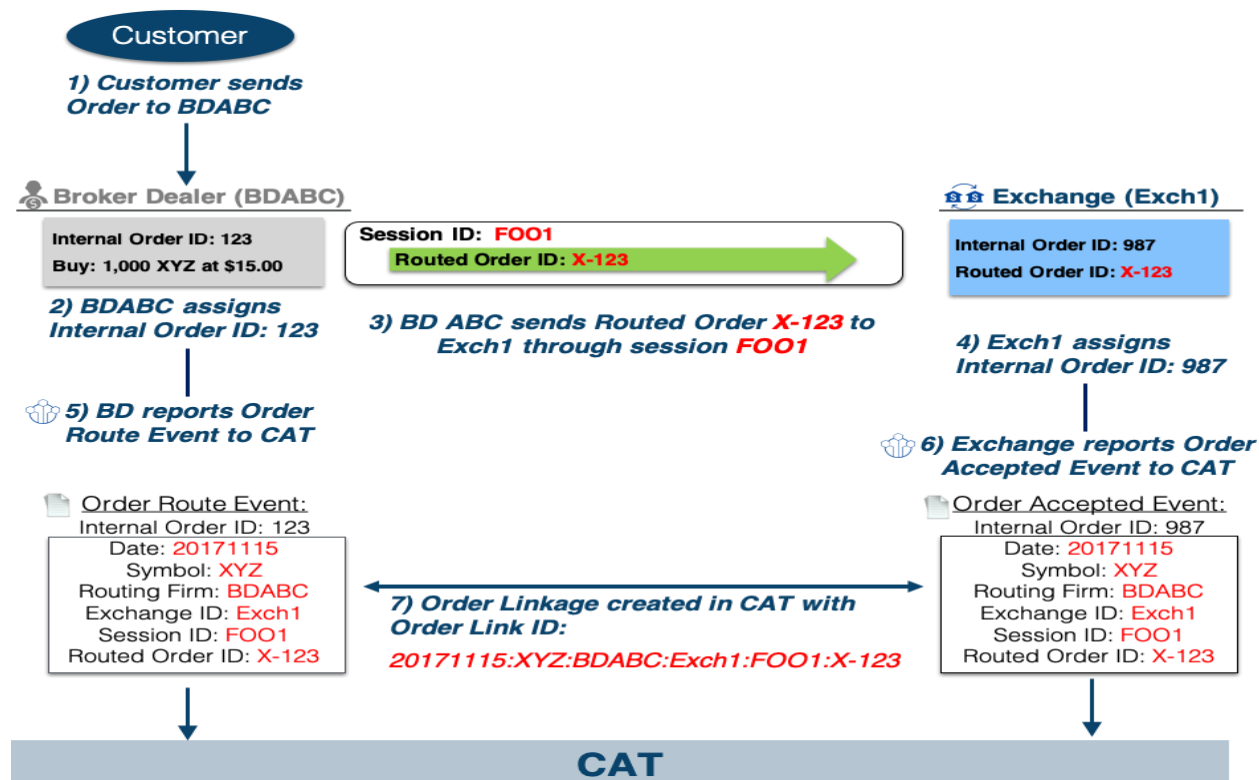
Customer

1) Customer sends Order to BDABC

Broker Dealer (BDABC)

Internal Order ID: 123
Buy: 1,000 XYZ at $15.00

2) BDABC assigns Internal Order ID: 123

Session ID: FOO1
Routed Order ID: X-123

3) BD ABC sends Routed Order X-123 to Exch1 through session FOO1

Exchange (Exch1)

Internal Order ID: 987
Routed Order ID: X-123

4) Exch1 assigns Internal Order ID: 987

5) BD reports Order Route Event to CAT

6) Exchange reports Order Accepted Event to CAT

Order Route Event:
Internal Order ID: 123
Date: 20171115
Symbol: XYZ
Routing Firm: BDABC
Exchange ID: Exch1
Session ID: FOO1
Routed Order ID: X-123

7) Order Linkage created in CAT with Order Link ID:

20171115:XYZ:BDABC:Exch1:FOO1:X-123

Order Accepted Event:
Internal Order ID: 987
Date: 20171115
Symbol: XYZ
Routing Firm: BDABC
Exchange ID: Exch1
Session ID: FOO1
Routed Order ID: X-123

CAT